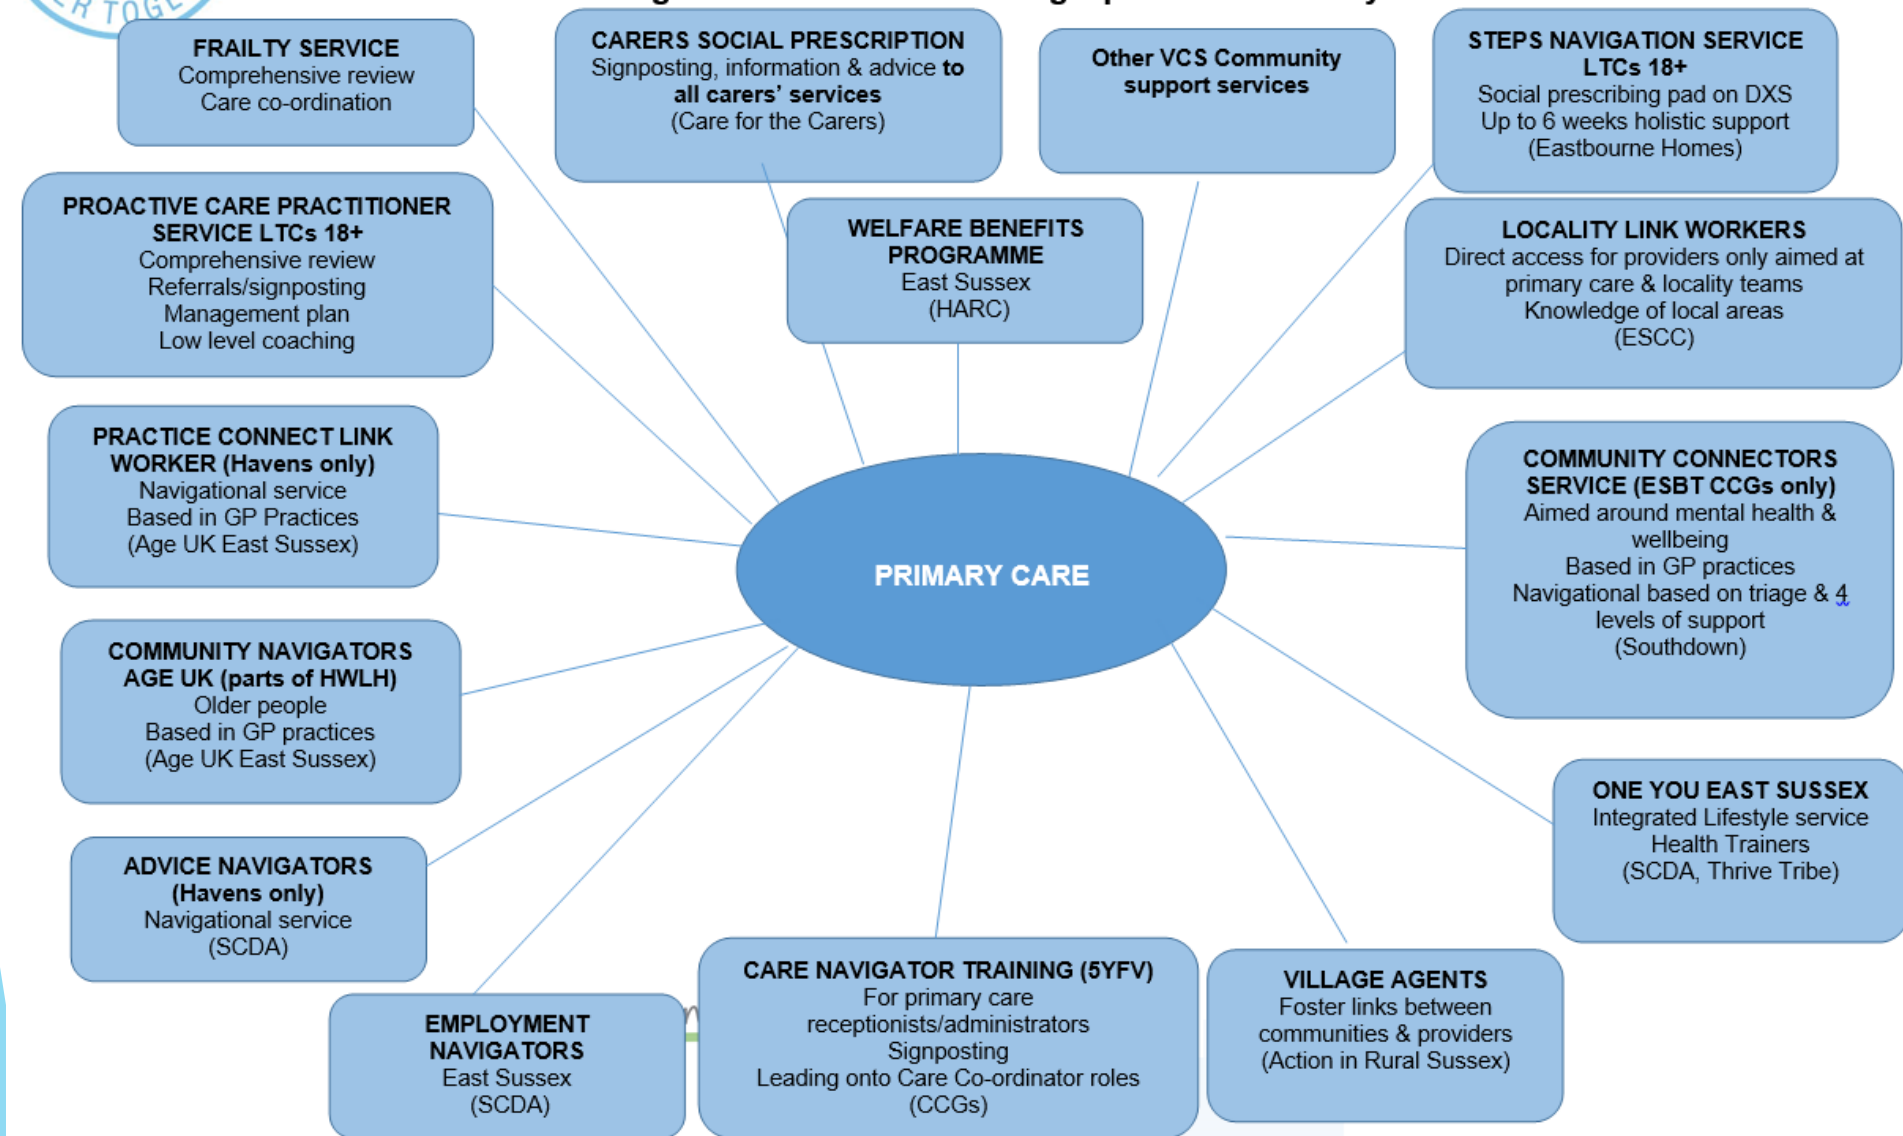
FRAILTY SERVICE
Comprehensive review
Care co-ordination

CARERS SOCIAL PRESCRIPTION
Signposting, information & advice to all carers' services
(Care for the Carers)

Other VCS Community support services

STEPS NAVIGATION SERVICE LTCs 18+
Social prescribing pad on DXS
Up to 6 weeks holistic support
(Eastbourne Homes)

PROACTIVE CARE PRACTITIONER SERVICE LTCs 18+
Comprehensive review
Referrals/signposting
Management plan
Low level coaching

WELFARE BENEFITS PROGRAMME
East Sussex
(HARC)

LOCALITY LINK WORKERS
Direct access for providers only aimed at primary care & locality teams
Knowledge of local areas
(ESCC)

PRACTICE CONNECT LINK WORKER (Havens only)
Navigational service
Based in GP Practices
(Age UK East Sussex)

PRIMARY CARE

COMMUNITY CONNECTORS SERVICE (ESBT CCGs only)
Aimed around mental health & wellbeing
Based in GP practices
Navigational based on triage & 4 levels of support
(Southdown)

COMMUNITY NAVIGATORS AGE UK (parts of HWLH)
Older people
Based in GP practices
(Age UK East Sussex)

ONE YOU EAST SUSSEX
Integrated Lifestyle service
Health Trainers
(SCDA, Thrive Tribe)

ADVICE NAVIGATORS (Havens only)
Navigational service
(SCDA)

EMPLOYMENT NAVIGATORS
East Sussex
(SCDA)

CARE NAVIGATOR TRAINING (5YFV)
For primary care receptionists/administrators
Signposting
Leading onto Care Co-ordinator roles
(CCGs)

VILLAGE AGENTS
Foster links between communities & providers
(Action in Rural Sussex)